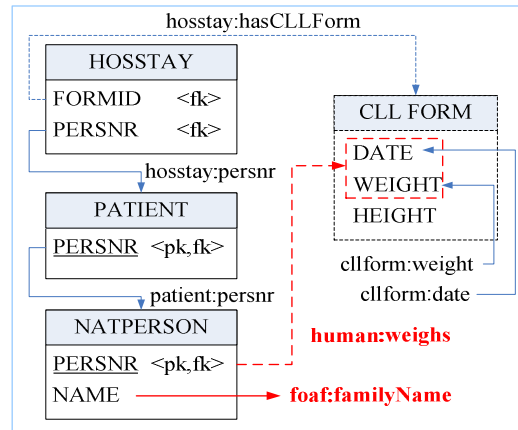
hosstay:hasCLLForm

HOSSTAY
FORMID <fk>
PERSNR <fk>

hosstay:persnr

PATIENT
PERSNR <pk,fk>

patient:persnr

NATPERSON
PERSNR <pk,fk>
NAME

CLL FORM
DATE
WEIGHT
HEIGHT

cllform:weight
cllform:date

human:weighs

foaf:familyName